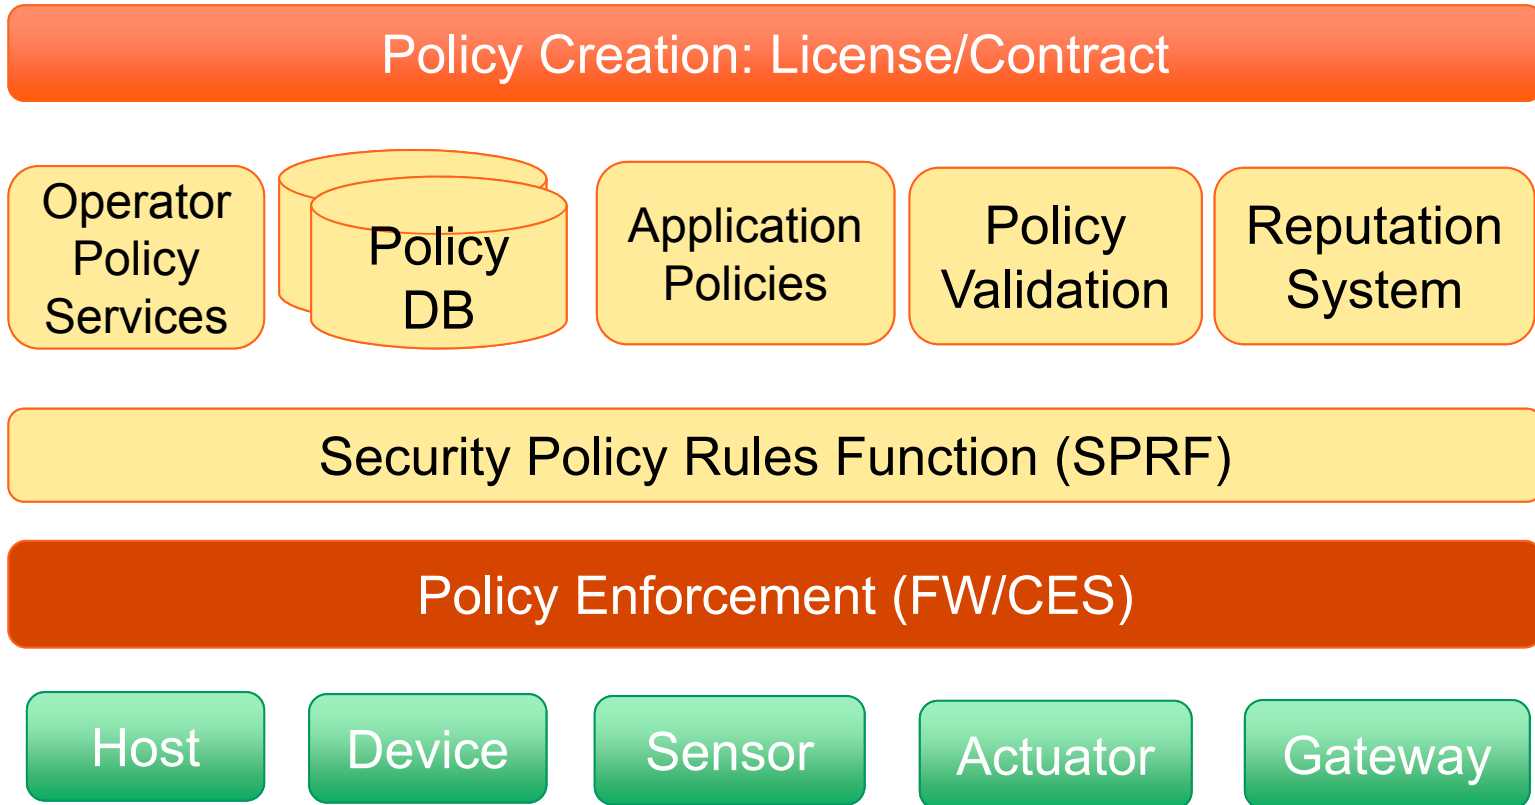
Policy Creation: License/Contract

Operator Policy Services

Policy DB

Application Policies

Policy Validation

Reputation System

Security Policy Rules Function (SPRF)

Policy Enforcement (FW/CES)

Host

Device

Sensor

Actuator

Gateway